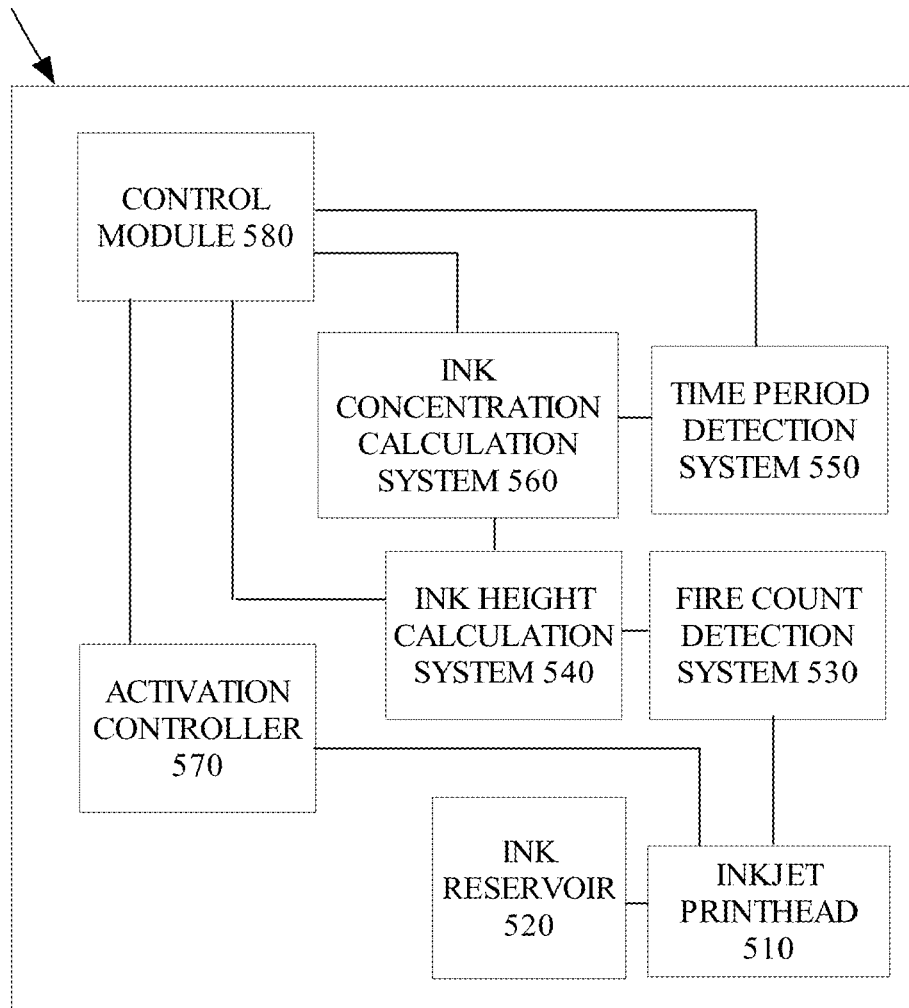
CONTROL MODULE 580

INK CONCENTRATION CALCULATION SYSTEM 560

TIME PERIOD DETECTION SYSTEM 550

INK HEIGHT CALCULATION SYSTEM 540

FIRE COUNT DETECTION SYSTEM 530

ACTIVATION CONTROLLER 570

INK RESERVOIR 520

INKJET PRINTHEAD 510